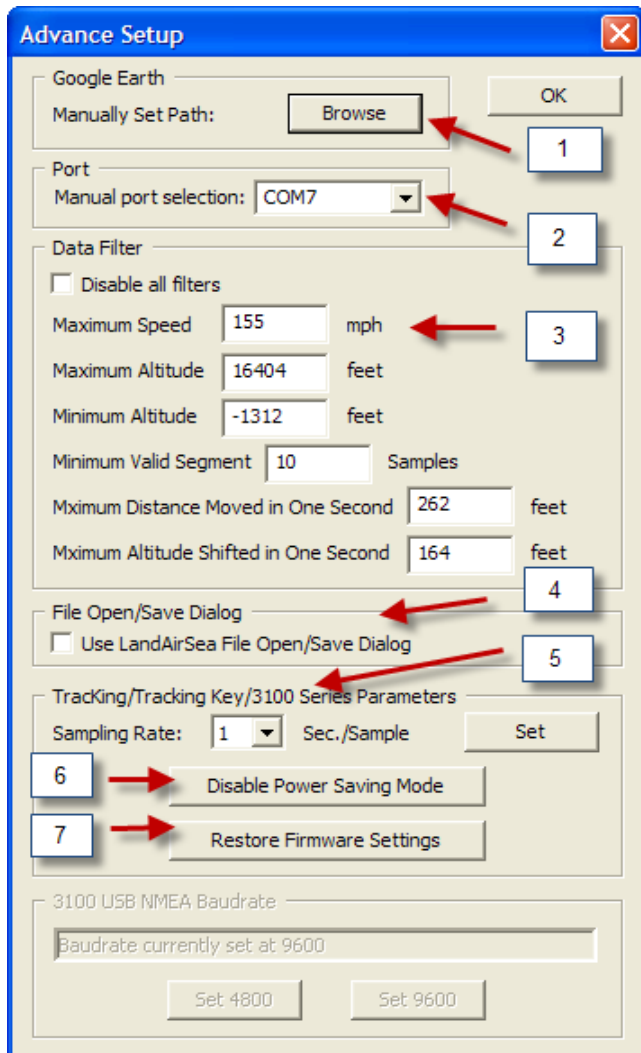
Advance Setup

Google Earth
Manually Set Path: Browse

OK

1

Port
Manual port selection: COM7

2

Data Filter
Disable all filters
Maximum Speed 155 mph
Maximum Altitude 16404 feet
Minimum Altitude -1312 feet
Minimum Valid Segment 10 Samples
Mximum Distance Moved in One Second 262 feet
Mximum Altitude Shifted in One Second 164 feet

3

4

File Open/Save Dialog
Use LandAirSea File Open/Save Dialog

5

TracKing/Tracking Key/3100 Series Parameters
Sampling Rate: 1 Sec./Sample Set

6 Disable Power Saving Mode

7 Restore Firmware Settings

3100 USB NMEA Baudrate
Baudrate currently set at 9600
Set 4800 Set 9600